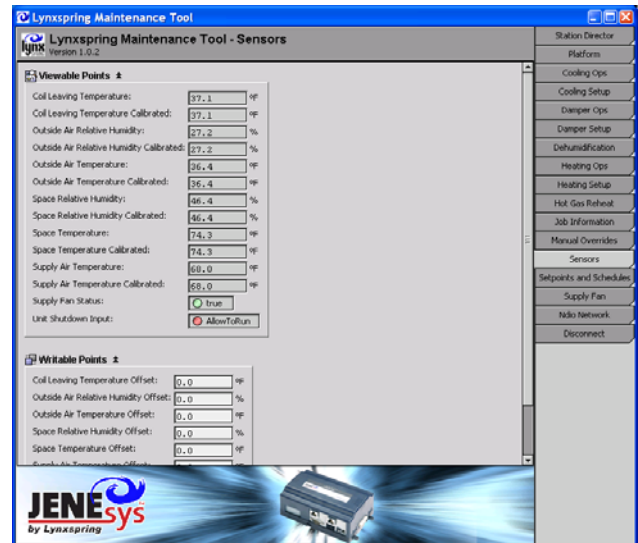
Lynxspring Maintenance Tool

lynx Lynxspring Maintenance Tool - Sensors
Version 1.0.2

Viewable Points

| | | |
|---|---|---|
| Coil Leaving Temperature: | 37.1 | ºF |
| Coil Leaving Temperature Calibrated: | 37.1 | ºF |
| Outside Air Relative Humidity: | 27.2 | % |
| Outside Air Relative Humidity Calibrated: | 27.2 | % |
| Outside Air Temperature: | 36.4 | ºF |
| Outside Air Temperature Calibrated: | 36.4 | ºF |
| Space Relative Humidity: | 46.4 | % |
| Space Relative Humidity Calibrated: | 46.4 | % |
| Space Temperature: | 74.3 | ºF |
| Space Temperature Calibrated: | 74.3 | ºF |
| Supply Air Temperature: | 68.0 | ºF |
| Supply Air Temperature Calibrated: | 68.0 | ºF |
| Supply Fan Status: | true | |
| Unit Shutdown Input: | AllowToRun | |

Writable Points

| | | |
|---|---|---|
| Coil Leaving Temperature Offset: | 0.0 | ºF |
| Outside Air Relative Humidity Offset: | 0.0 | % |
| Outside Air Temperature Offset: | 0.0 | ºF |
| Space Relative Humidity Offset: | 0.0 | % |
| Space Temperature Offset: | 0.0 | ºF |
| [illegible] | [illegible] | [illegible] |

Station Director
Platform
Cooling Ops
Cooling Setup
Damper Ops
Damper Setup
Dehumidification
Heating Ops
Heating Setup
Hot Gas Reheat
Job Information
Manual Overrides
Sensors
Setpoints and Schedules
Supply Fan
Ndio Network
Disconnect

JENEsys
by Lynxspring